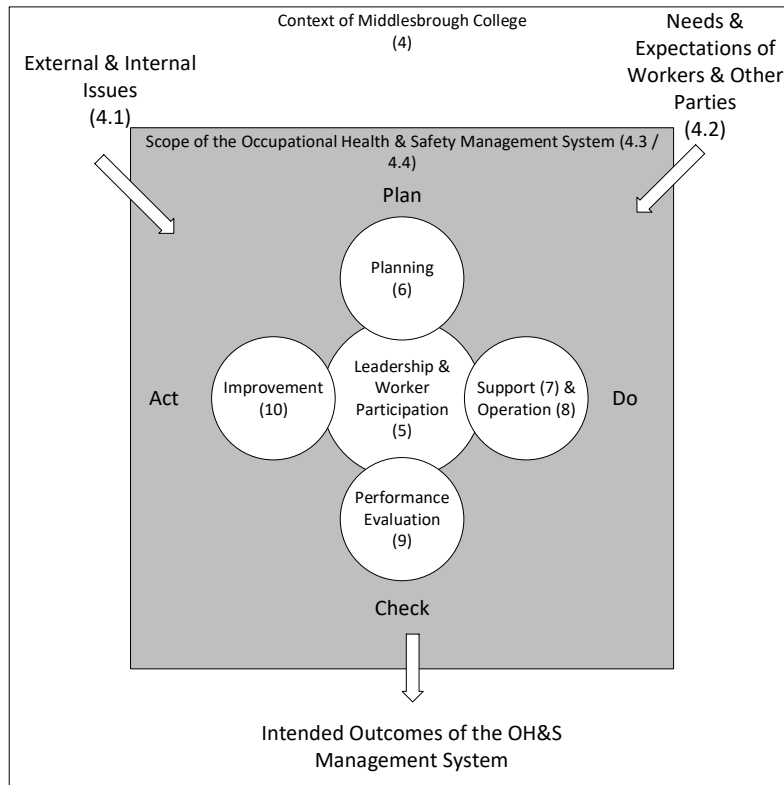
Context of Middlesbrough College
(4)

External & Internal Issues
(4.1)

Needs & Expectations of Workers & Other Parties
(4.2)

Scope of the Occupational Health & Safety Management System (4.3 / 4.4)

Plan

Planning
(6)

Act

Improvement
(10)

Leadership & Worker Participation
(5)

Support (7) & Operation (8)

Do

Performance Evaluation
(9)

Check

Intended Outcomes of the OH&S Management System